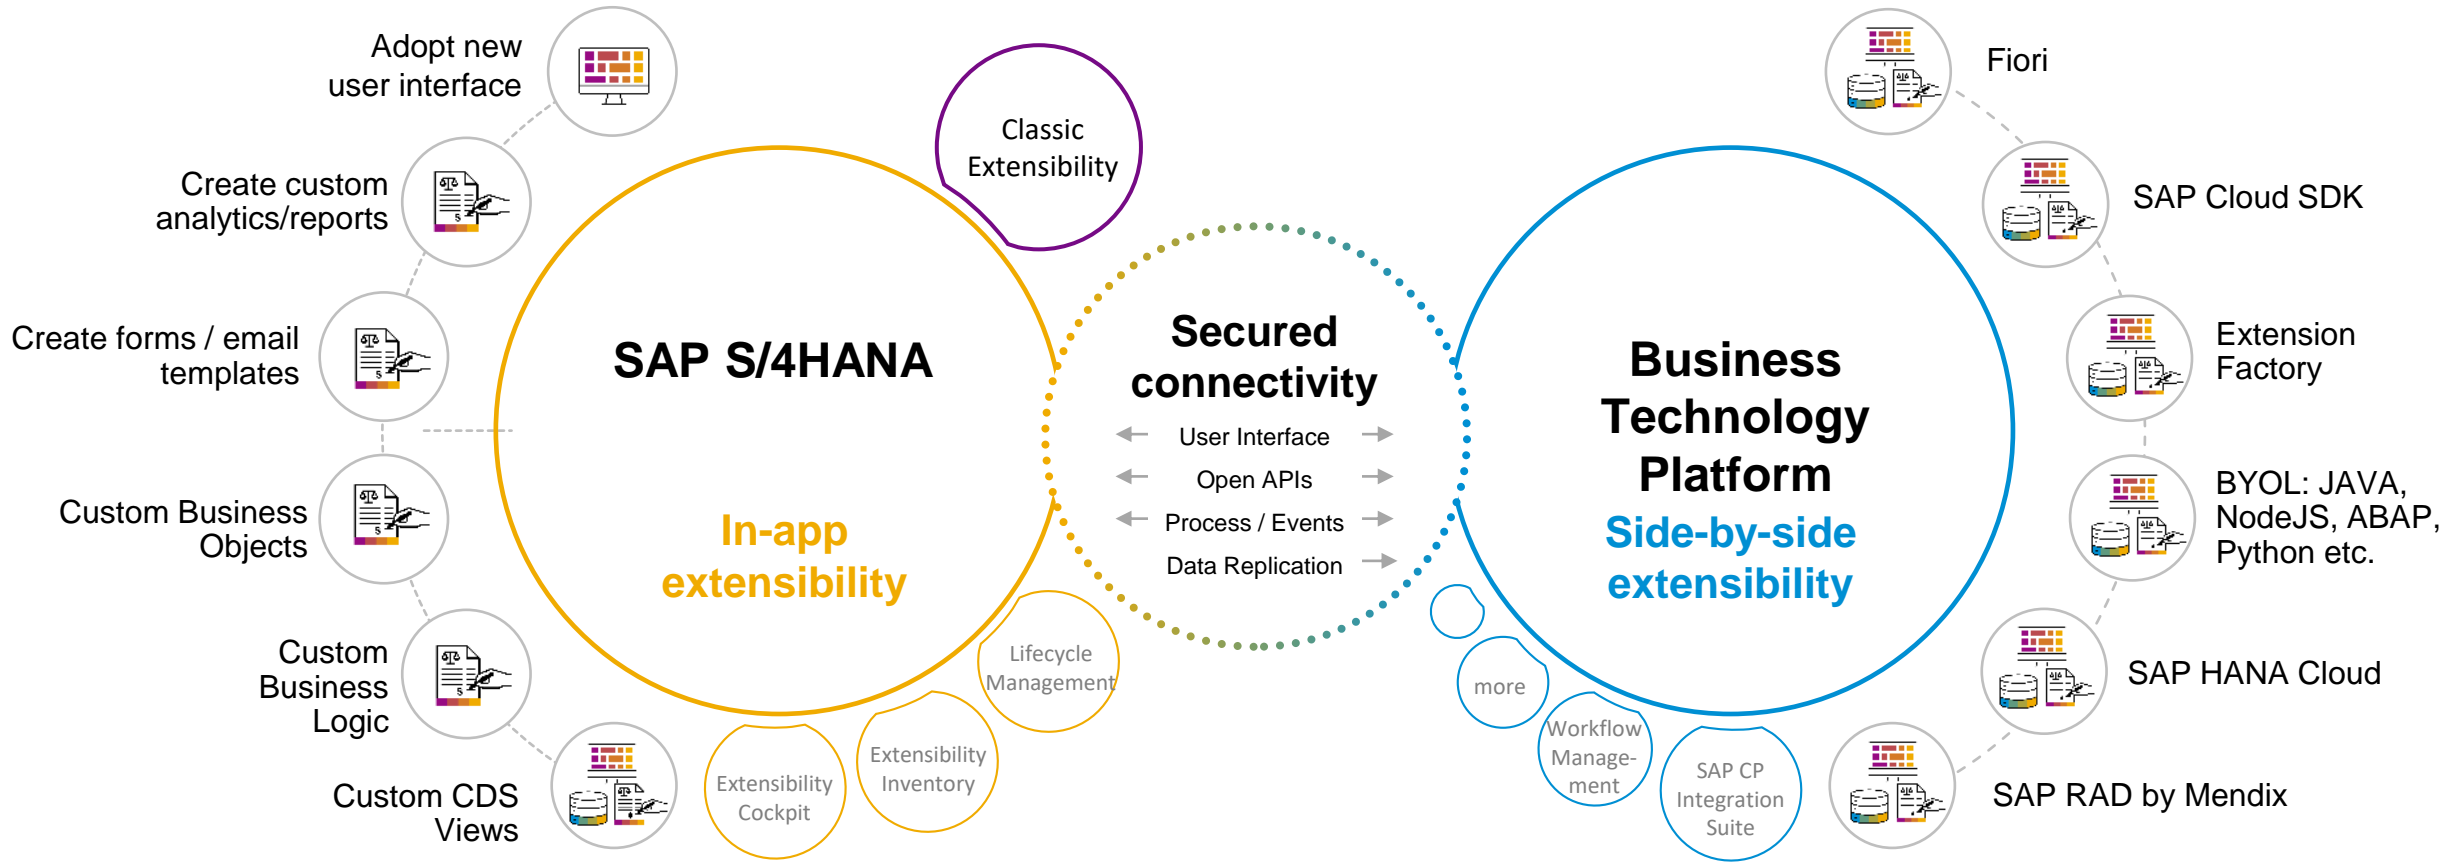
Adopt new user interface

Create custom analytics/reports

Create forms / email templates

Custom Business Objects

Custom Business Logic

Custom CDS Views

Classic Extensibility

SAP S/4HANA

In-app extensibility

Lifecycle Management

Extensibility Inventory

Extensibility Cockpit

Secured connectivity

User Interface

Open APIs

Process / Events

Data Replication

Business Technology Platform

Side-by-side extensibility

more

Workflow Manage-ment

SAP CP Integration Suite

Fiori

SAP Cloud SDK

Extension Factory

BYOL: JAVA, NodeJS, ABAP, Python etc.

SAP HANA Cloud

SAP RAD by Mendix